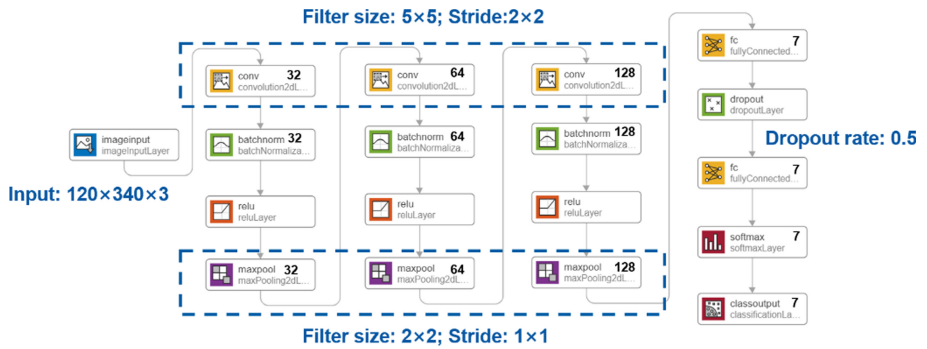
Filter size: 5×5; Stride:2×2

imageinput
imageInputLayer

Input: 120×340×3

conv 32
convolution2dL...

batchnorm 32
batchNormaliza...

relu
reluLayer

maxpool 32
maxPooling2dL...

conv 64
convolution2dL...

batchnorm 64
batchNormaliza...

relu
reluLayer

maxpool 64
maxPooling2dL...

conv 128
convolution2dL...

batchnorm 128
batchNormaliza...

relu
reluLayer

maxpool 128
maxPooling2dL...

fc 7
fullyConnected...

dropout
dropoutLayer

Dropout rate: 0.5

fc 7
fullyConnected...

softmax 7
softmaxLayer

classoutput 7
classificationLa...

Filter size: 2×2; Stride: 1×1